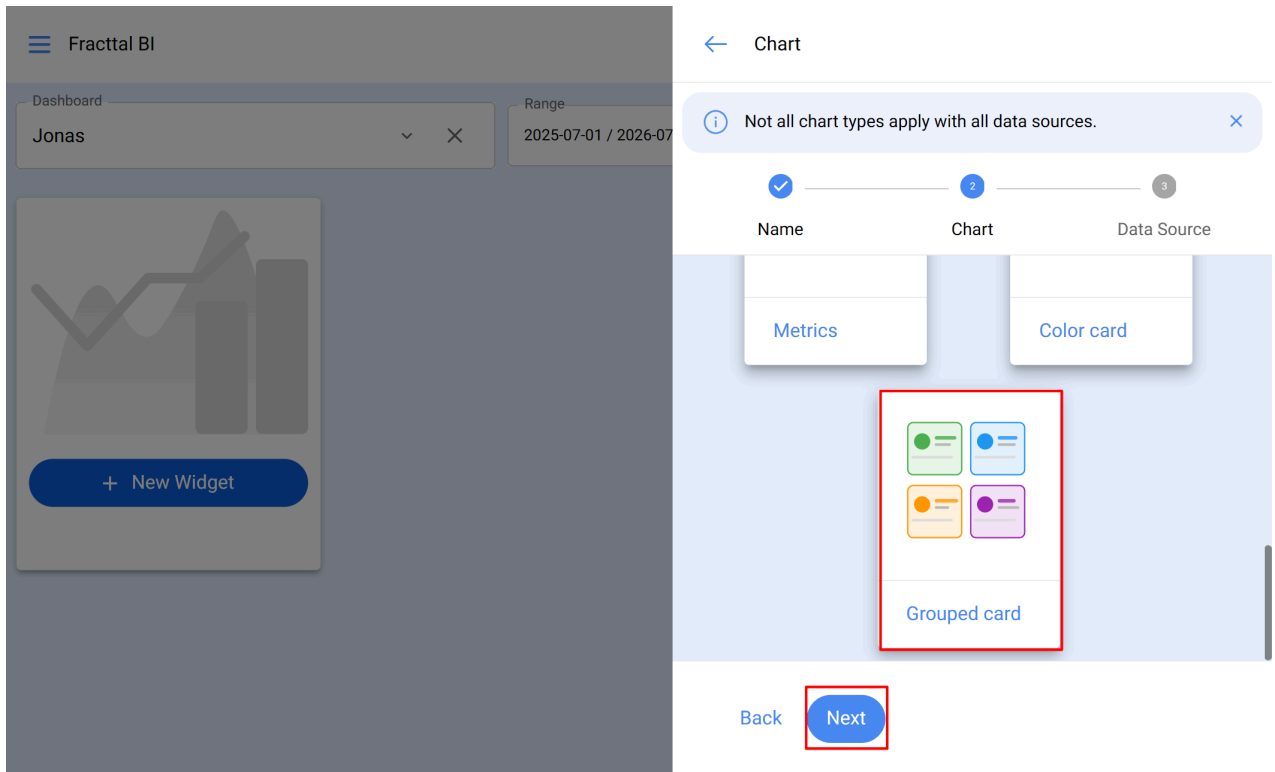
Fracttal BI

Dashboard
Jonas

Range
2025-07-01 / 2026-07

+ New Widget

Chart

Not all chart types apply with all data sources.

2
3
Name
Chart
Data Source

Metrics
Color card

Grouped card

Back
Next